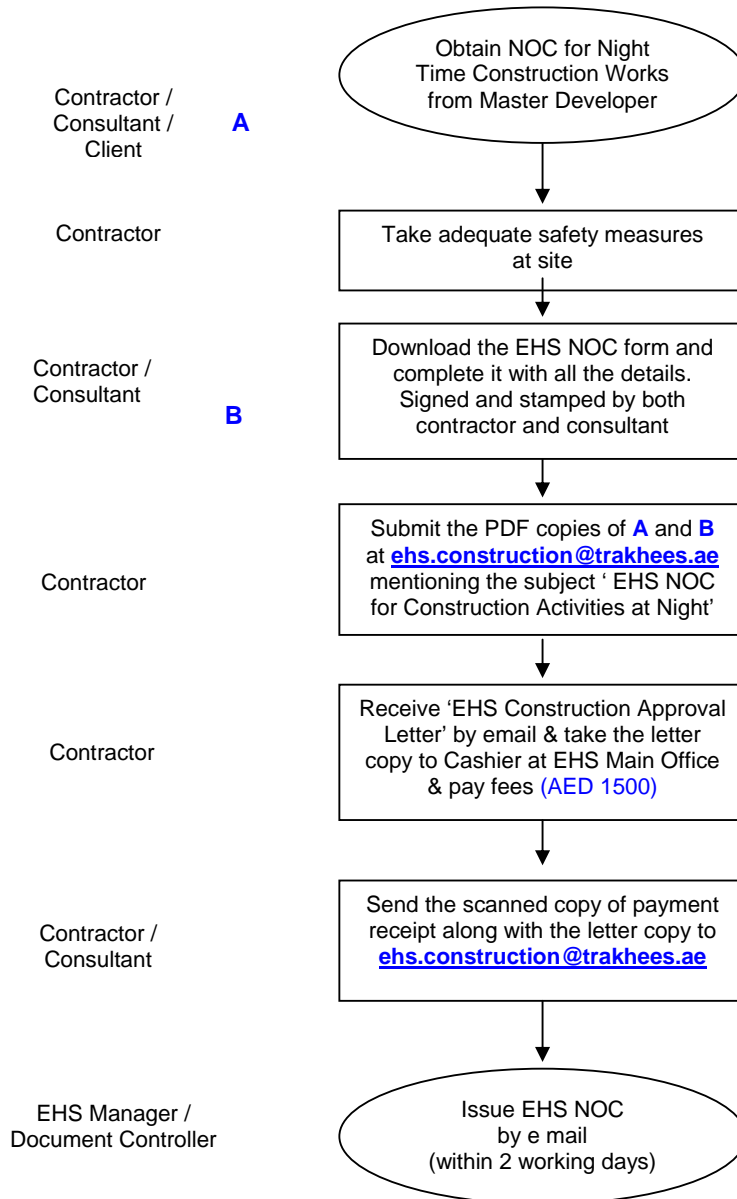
Contractor / Consultant / Client

A

Obtain NOC for Night Time Construction Works from Master Developer

Contractor

Take adequate safety measures at site

Contractor / Consultant

B

Download the EHS NOC form and complete it with all the details. Signed and stamped by both contractor and consultant

Contractor

Submit the PDF copies of A and B at ehs.construction@trakhees.ae mentioning the subject ' EHS NOC for Construction Activities at Night'

Contractor

Receive 'EHS Construction Approval Letter' by email & take the letter copy to Cashier at EHS Main Office & pay fees (AED 1500)

Contractor / Consultant

Send the scanned copy of payment receipt along with the letter copy to ehs.construction@trakhees.ae

EHS Manager / Document Controller

Issue EHS NOC by e mail (within 2 working days)